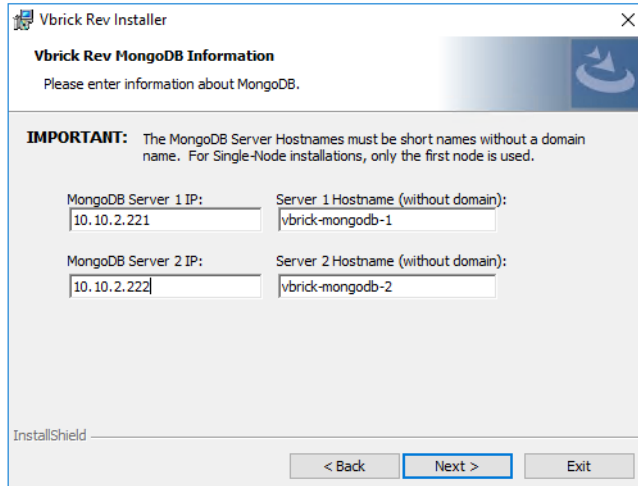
Vbrick Rev Installer

×

Vbrick Rev MongoDB Information

Please enter information about MongoDB.

IMPORTANT: The MongoDB Server Hostnames must be short names without a domain name. For Single-Node installations, only the first node is used.

MongoDB Server 1 IP:

10.10.2.221

Server 1 Hostname (without domain):

vbrick-mongodb-1

MongoDB Server 2 IP:

10.10.2.222

Server 2 Hostname (without domain):

vbrick-mongodb-2

InstallShield

< Back

Next >

Exit